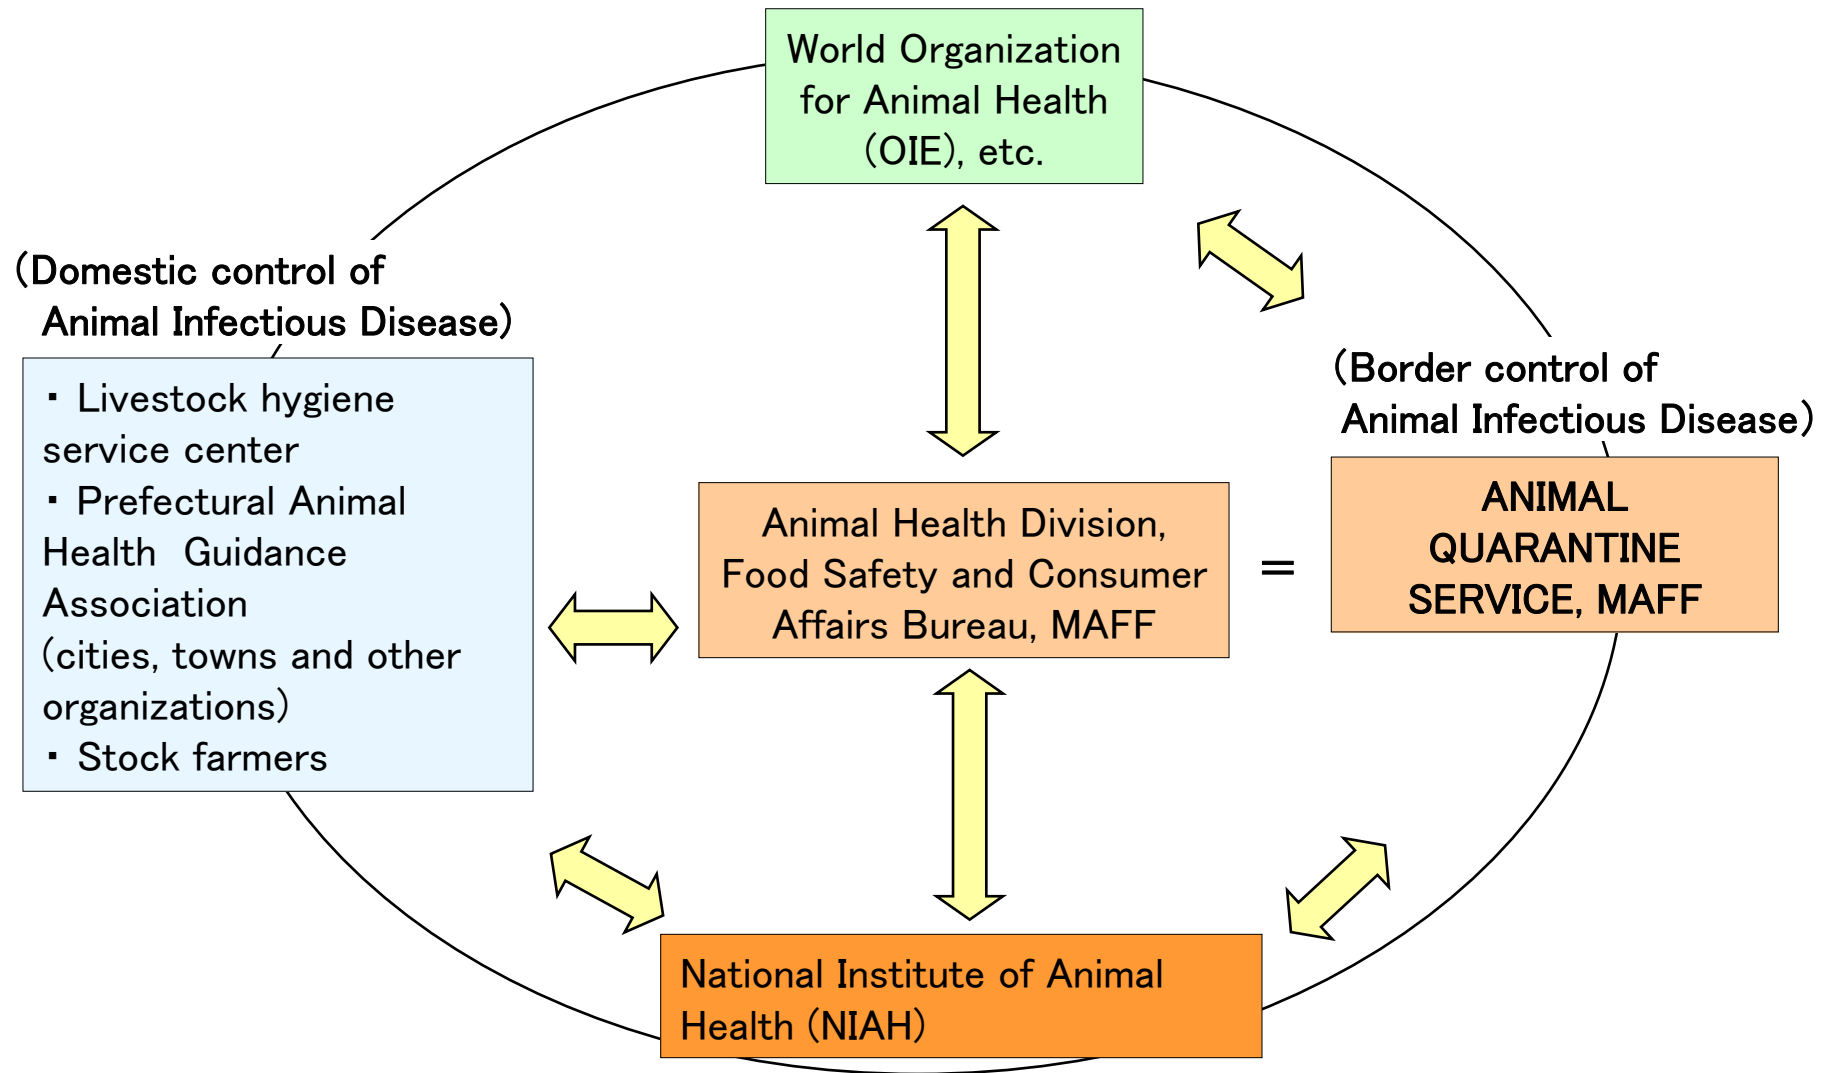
World Organization for Animal Health (OIE), etc.

(Domestic control of Animal Infectious Disease)

・ Livestock hygiene service center
・ Prefectural Animal Health Guidance Association
(cities, towns and other organizations)
・ Stock farmers

Animal Health Division, Food Safety and Consumer Affairs Bureau, MAFF

=

(Border control of Animal Infectious Disease)

ANIMAL QUARANTINE SERVICE, MAFF

National Institute of Animal Health (NIAH)